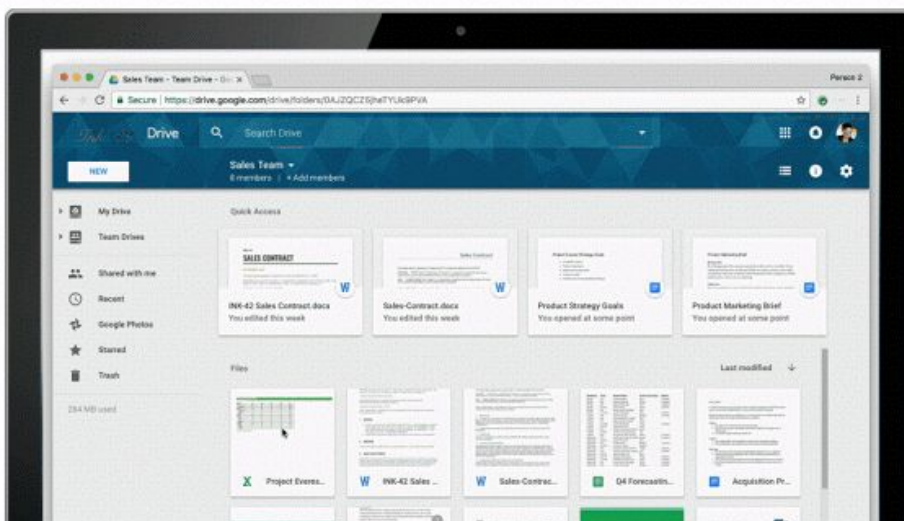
Sales Team - Team Drive - Go ×

Person 2

Secure | https://drive.google.com/drive/folders/0AJ2QCZSjheTYUk9PVA

Drive

Search Drive

NEW

Sales Team ▾
6 members | + Add members

My Drive

Team Drives

Shared with me

Recent

Google Photos

Starred

Trash

284 MB used

Quick Access

SALES CONTRACT

W

INK-42 Sales Contract.docx
You edited this week

Sales Contract

W

Sales-Contract.docx
You edited this week

Product Strategy Goals
You opened at some point

Product Marketing Brief
You opened at some point

Files

Last modified ↓

Project Everes...

INK-42 Sales ...

Sales-Contrac...

Q4 Forecastin...

Acquisition Pr...